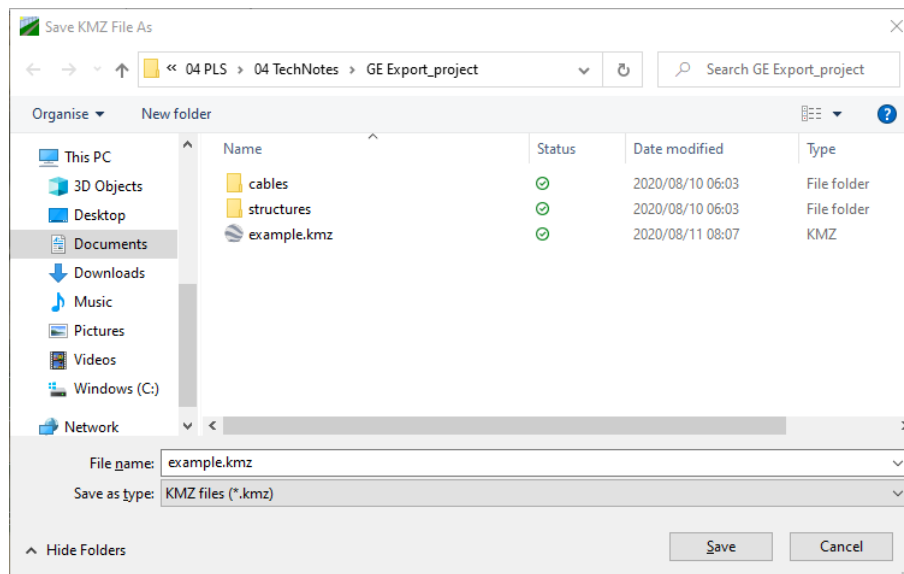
Save KMZ File As

« 04 PLS › 04 TechNotes › GE Export_project

Search GE Export_project

Organise ▾ New folder

This PC
3D Objects
Desktop
Documents
Downloads
Music
Pictures
Videos
Windows (C:)
Network

| Name | Status | Date modified | Type |
|---|---|---|---|
| cables | | 2020/08/10 06:03 | File folder |
| structures | | 2020/08/10 06:03 | File folder |
| example.kmz | | 2020/08/11 08:07 | KMZ |

File name: example.kmz
Save as type: KMZ files (*.kmz)

Hide Folders

Save Cancel